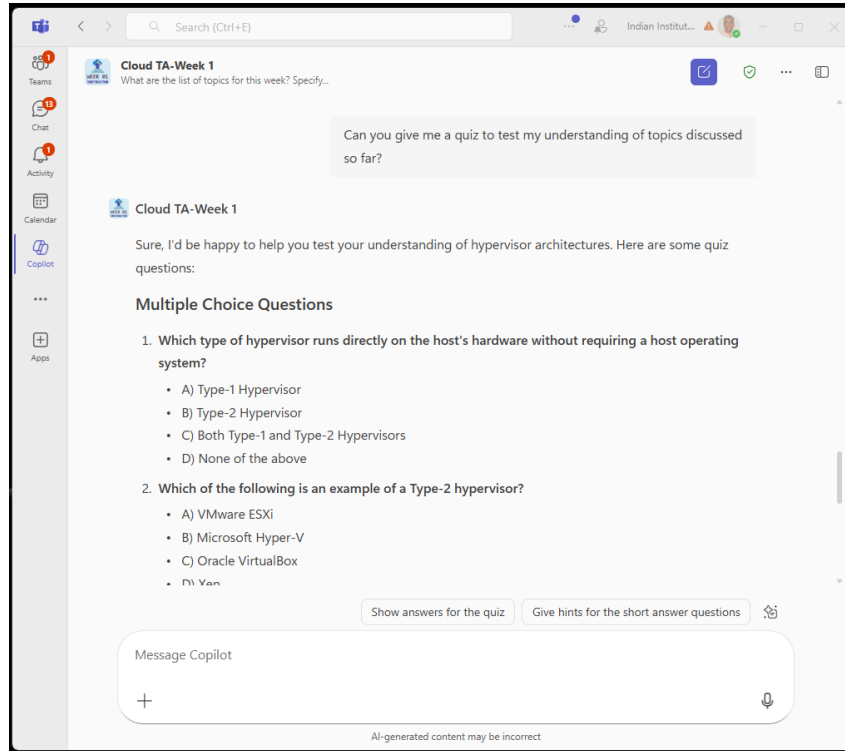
Search (Ctrl+E)

Indian Institut...

Teams 1

Chat 13

Activity 1

Calendar

Copilot

...

Apps

Cloud TA-Week 1
What are the list of topics for this week? Specify...

Can you give me a quiz to test my understanding of topics discussed so far?

Cloud TA-Week 1

Sure, I'd be happy to help you test your understanding of hypervisor architectures. Here are some quiz questions:

Multiple Choice Questions

1. Which type of hypervisor runs directly on the host's hardware without requiring a host operating system?
- A) Type-1 Hypervisor
- B) Type-2 Hypervisor
- C) Both Type-1 and Type-2 Hypervisors
- D) None of the above

2. Which of the following is an example of a Type-2 hypervisor?
- A) VMware ESXi
- B) Microsoft Hyper-V
- C) Oracle VirtualBox
- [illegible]

Show answers for the quiz

Give hints for the short answer questions

Message Copilot

+

AI-generated content may be incorrect